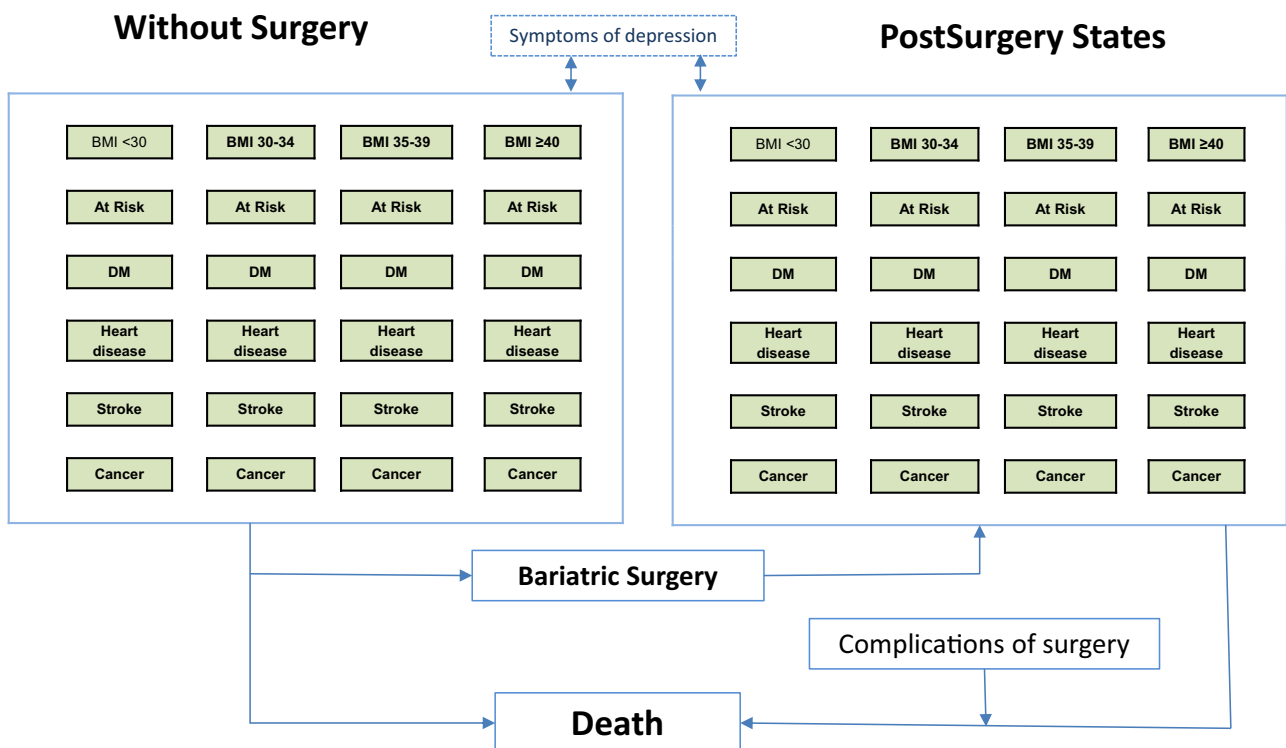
Without Surgery

Symptoms of depression

PostSurgery States

BMI <30
BMI 30-34
BMI 35-39
BMI ≥40
At Risk
At Risk
At Risk
At Risk
DM
DM
DM
DM
Heart disease
Heart disease
Heart disease
Heart disease
Stroke
Stroke
Stroke
Stroke
Cancer
Cancer
Cancer
Cancer

BMI <30
BMI 30-34
BMI 35-39
BMI ≥40
At Risk
At Risk
At Risk
At Risk
DM
DM
DM
DM
Heart disease
Heart disease
Heart disease
Heart disease
Stroke
Stroke
Stroke
Stroke
Cancer
Cancer
Cancer
Cancer

Bariatric Surgery

Complications of surgery

Death